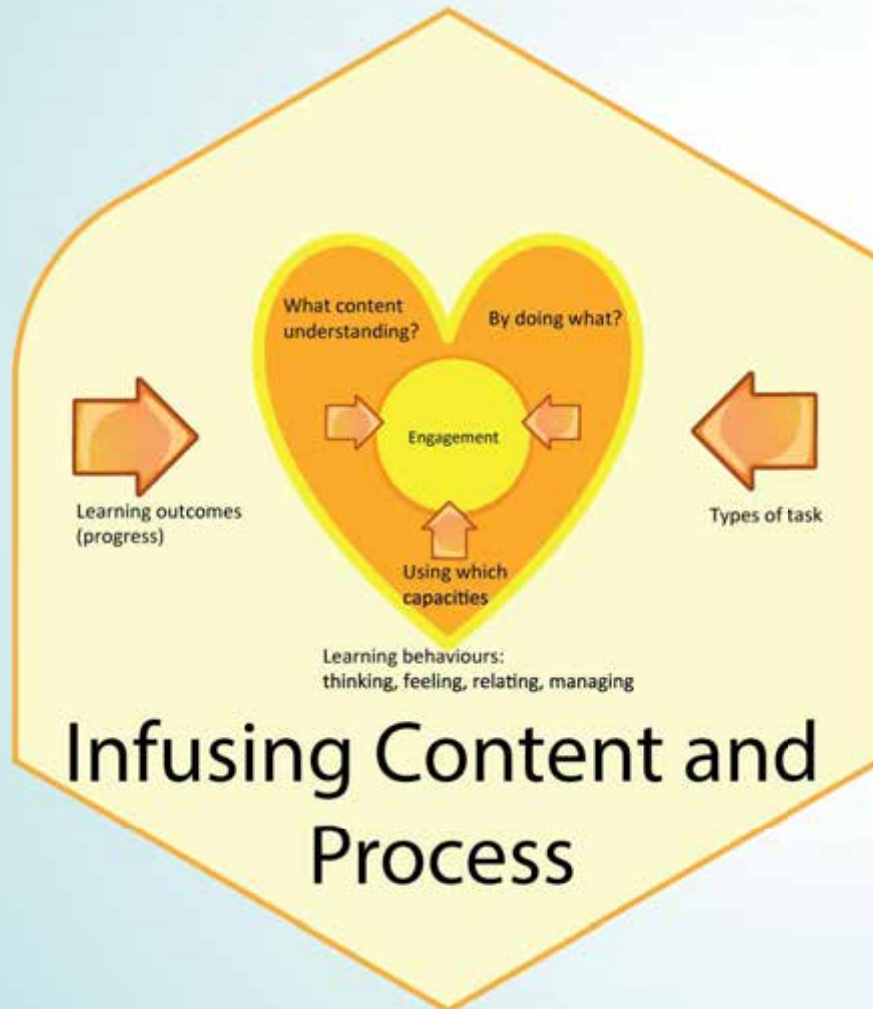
What content understanding?

By doing what?

Engagement

Learning outcomes (progress)

Types of task

Using which capacities

Learning behaviours: thinking, feeling, relating, managing

Infusing Content and Process